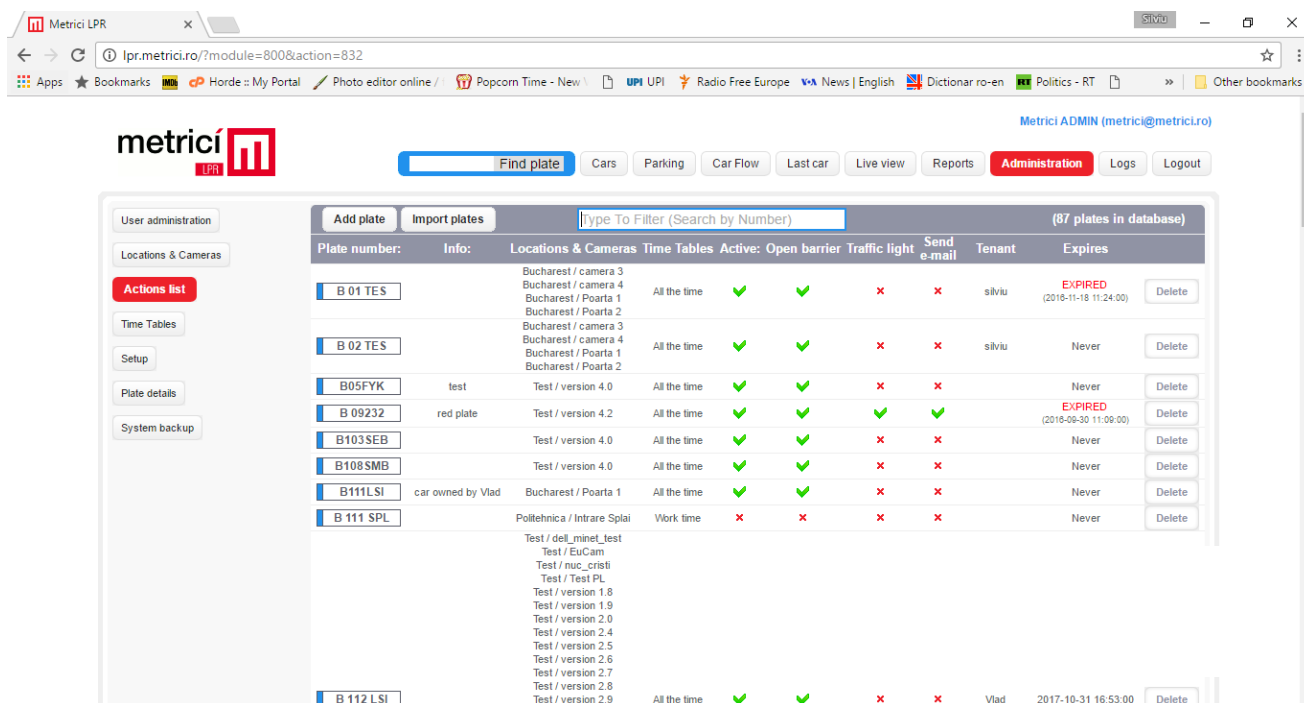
Metrici LPR ×

Silviu

lpr.metrici.ro/?module=800&action=832

Apps Bookmarks Horde :: My Portal Photo editor online / Popcorn Time - New UPI Radio Free Europe News | English Dictionar ro-en Politics - RT » Other bookmarks

Metrici ADMIN (metrici@metrici.ro)

metricí LPR

Find plate Cars Parking Car Flow Last car Live view Reports Administration Logs Logout

User administration
Locations & Cameras
Actions list
Time Tables
Setup
Plate details
System backup

Add plate Import plates Type To Filter (Search by Number) (87 plates in database)

| Plate number: | Info: | Locations & Cameras | Time Tables | Active: | Open barrier | Traffic light | Send e-mail | Tenant | Expires | |
|---|---|---|---|---|---|---|---|---|---|---|
| B 01 TES | | Bucharest / camera 3 Bucharest / camera 4 Bucharest / Poarta 1 Bucharest / Poarta 2 | All the time | ✔ | ✔ | × | × | silviu | EXPIRED (2016-11-18 11:24:00) | Delete |
| B 02 TES | | Bucharest / camera 3 Bucharest / camera 4 Bucharest / Poarta 1 Bucharest / Poarta 2 | All the time | ✔ | ✔ | × | × | silviu | Never | Delete |
| B05FYK | test | Test / version 4.0 | All the time | ✔ | ✔ | × | × | | Never | Delete |
| B 09232 | red plate | Test / version 4.2 | All the time | ✔ | ✔ | ✔ | ✔ | | EXPIRED (2016-09-30 11:09:00) | Delete |
| B103SEB | | Test / version 4.0 | All the time | ✔ | ✔ | × | × | | Never | Delete |
| B108SMB | | Test / version 4.0 | All the time | ✔ | ✔ | × | × | | Never | Delete |
| B111LSI | car owned by Vlad | Bucharest / Poarta 1 | All the time | ✔ | ✔ | × | × | | Never | Delete |
| B 111 SPL | | Politehnica / Intrare Splai | Work time | × | × | × | × | | Never | Delete |
| B 112 LSI | | Test / dell_minet_test Test / EuCam Test / nuc_cristi Test / Test PL Test / version 1.8 Test / version 1.9 Test / version 2.0 Test / version 2.4 Test / version 2.5 Test / version 2.6 Test / version 2.7 Test / version 2.8 Test / version 2.9 | All the time | ✔ | ✔ | × | × | Vlad | 2017-10-31 16:53:00 | Delete |